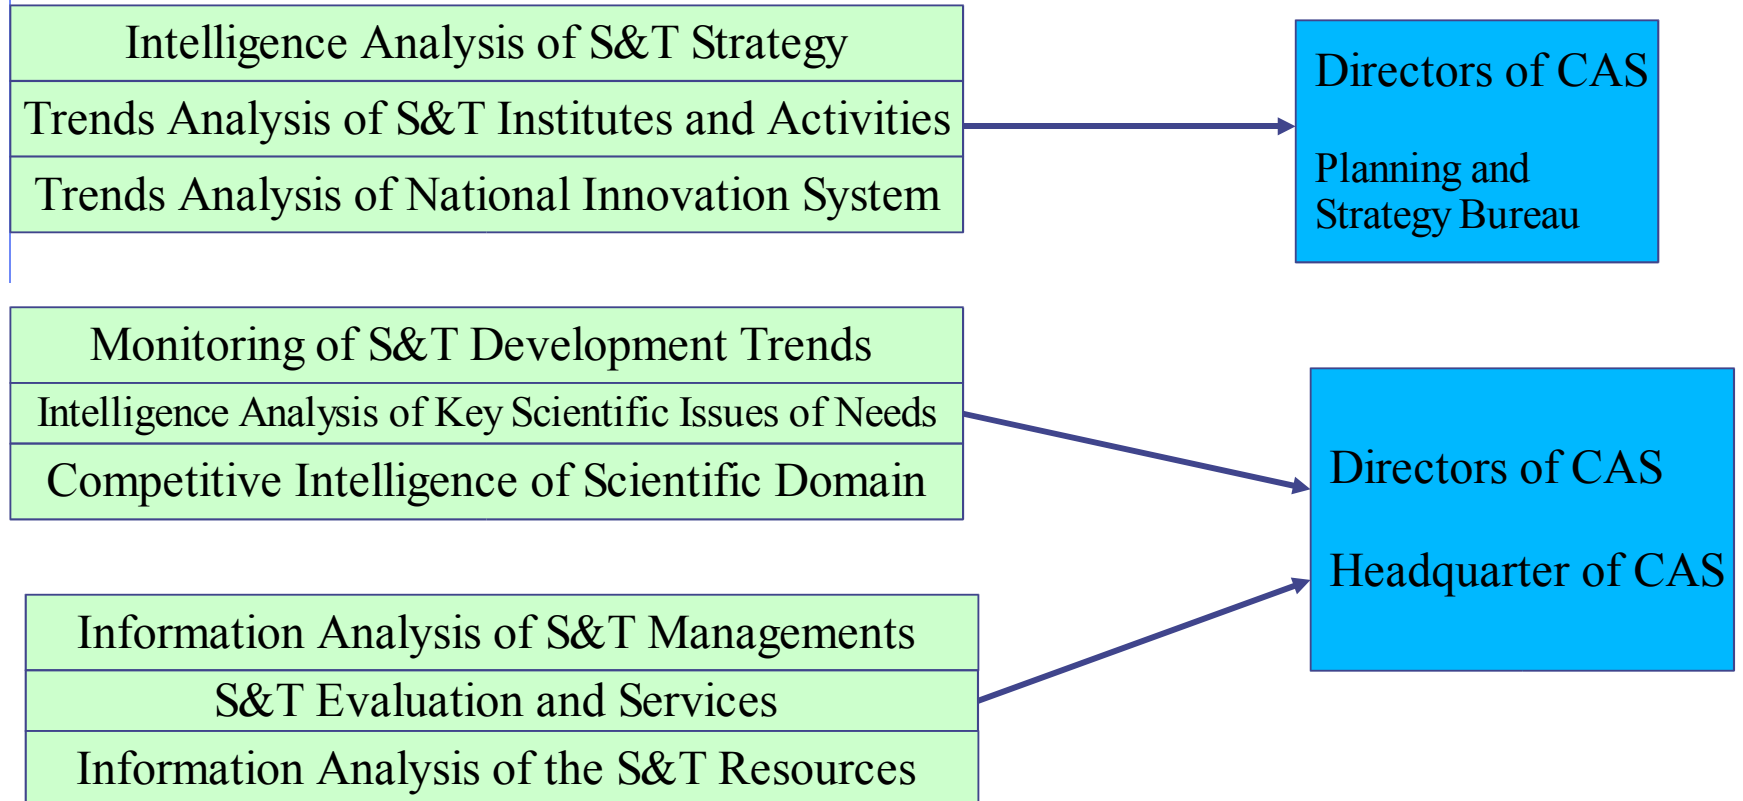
Intelligence Analysis of S&T Strategy
Trends Analysis of S&T Institutes and Activities
Trends Analysis of National Innovation System

Directors of CAS

Planning and Strategy Bureau

Monitoring of S&T Development Trends
Intelligence Analysis of Key Scientific Issues of Needs
Competitive Intelligence of Scientific Domain

Directors of CAS

Headquarter of CAS

Information Analysis of S&T Managements
S&T Evaluation and Services
Information Analysis of the S&T Resources